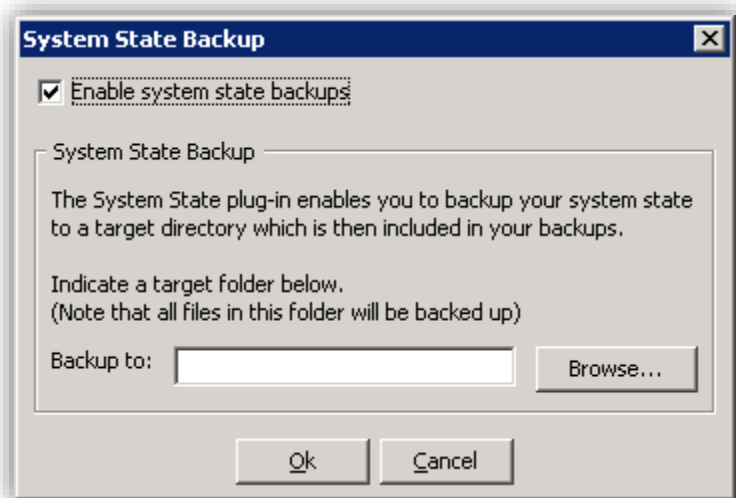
System State Backup

Enable system state backups

System State Backup

The System State plug-in enables you to backup your system state to a target directory which is then included in your backups.

Indicate a target folder below.
(Note that all files in this folder will be backed up)

Backup to:

Browse...

Ok

Cancel